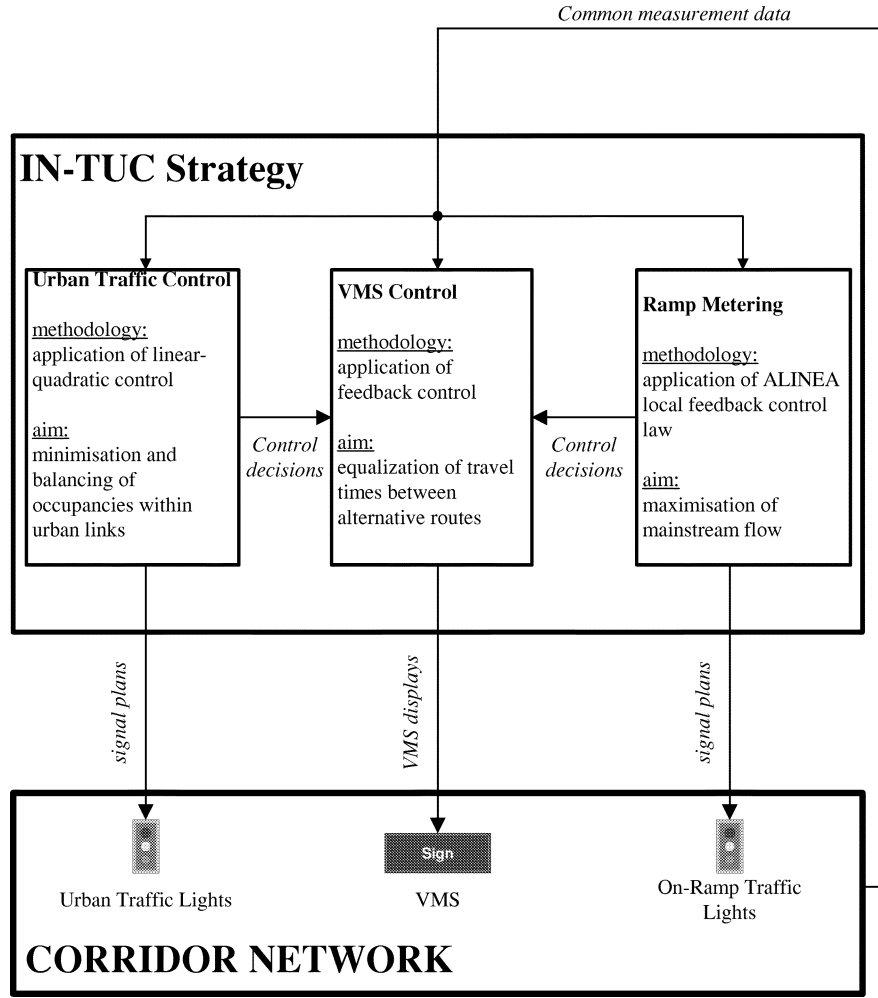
Common measurement data

IN-TUC Strategy

Urban Traffic Control

methodology:
application of linear-quadratic control

aim:
minimisation and balancing of occupancies within urban links

Control decisions

VMS Control

methodology:
application of feedback control

aim:
equalization of travel times between alternative routes

Control decisions

Ramp Metering

methodology:
application of ALINEA local feedback control law

aim:
maximisation of mainstream flow

signal plans

VMS displays

signal plans

Sign

Urban Traffic Lights

VMS

On-Ramp Traffic Lights

CORRIDOR NETWORK